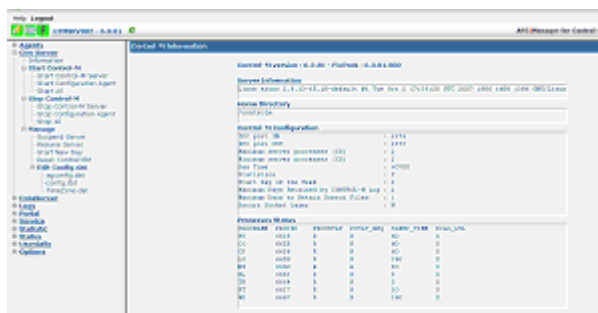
Help Logout

CTMSRV007 - 6.0.01

ATC Manager for Control

Agents
Ctm Server
Information
Start Control-M
Start Control-M Server
Start Configuration Agent
Start all
Stop Control-M
Stop Control-M Server
Stop configuration agent
Stop all
Manage
Suspend Server
Resume Server
Start New Day
Reset Control-M
Edit Config.dat
agconfig.dat
config.dat
fixedtime.dat
CtmServer
Logs
Portal
Statelist
Statistic
Status
Userdaily
Options

Control-M Information

Control-M version : 6.0.01 / FixPack : 6.0.01.000

Server Information
Linux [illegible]

Home Directory
/ctmsrv6

Control-M Configuration

| | | |
|---|---|---|
| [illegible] | : | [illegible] |
| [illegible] | : | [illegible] |
| Maximum server processes | : | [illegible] |
| Maximum server processes | : | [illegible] |
| Day Time | : | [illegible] |
| Statistics | : | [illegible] |
| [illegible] | : | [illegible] |
| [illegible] | : | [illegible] |
| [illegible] | : | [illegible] |
| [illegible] | : | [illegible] |

Processes Status

| PROCNAME | PROCID | PROCSTAT | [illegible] | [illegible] | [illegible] |
|---|---|---|---|---|---|
| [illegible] | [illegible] | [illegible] | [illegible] | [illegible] | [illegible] |